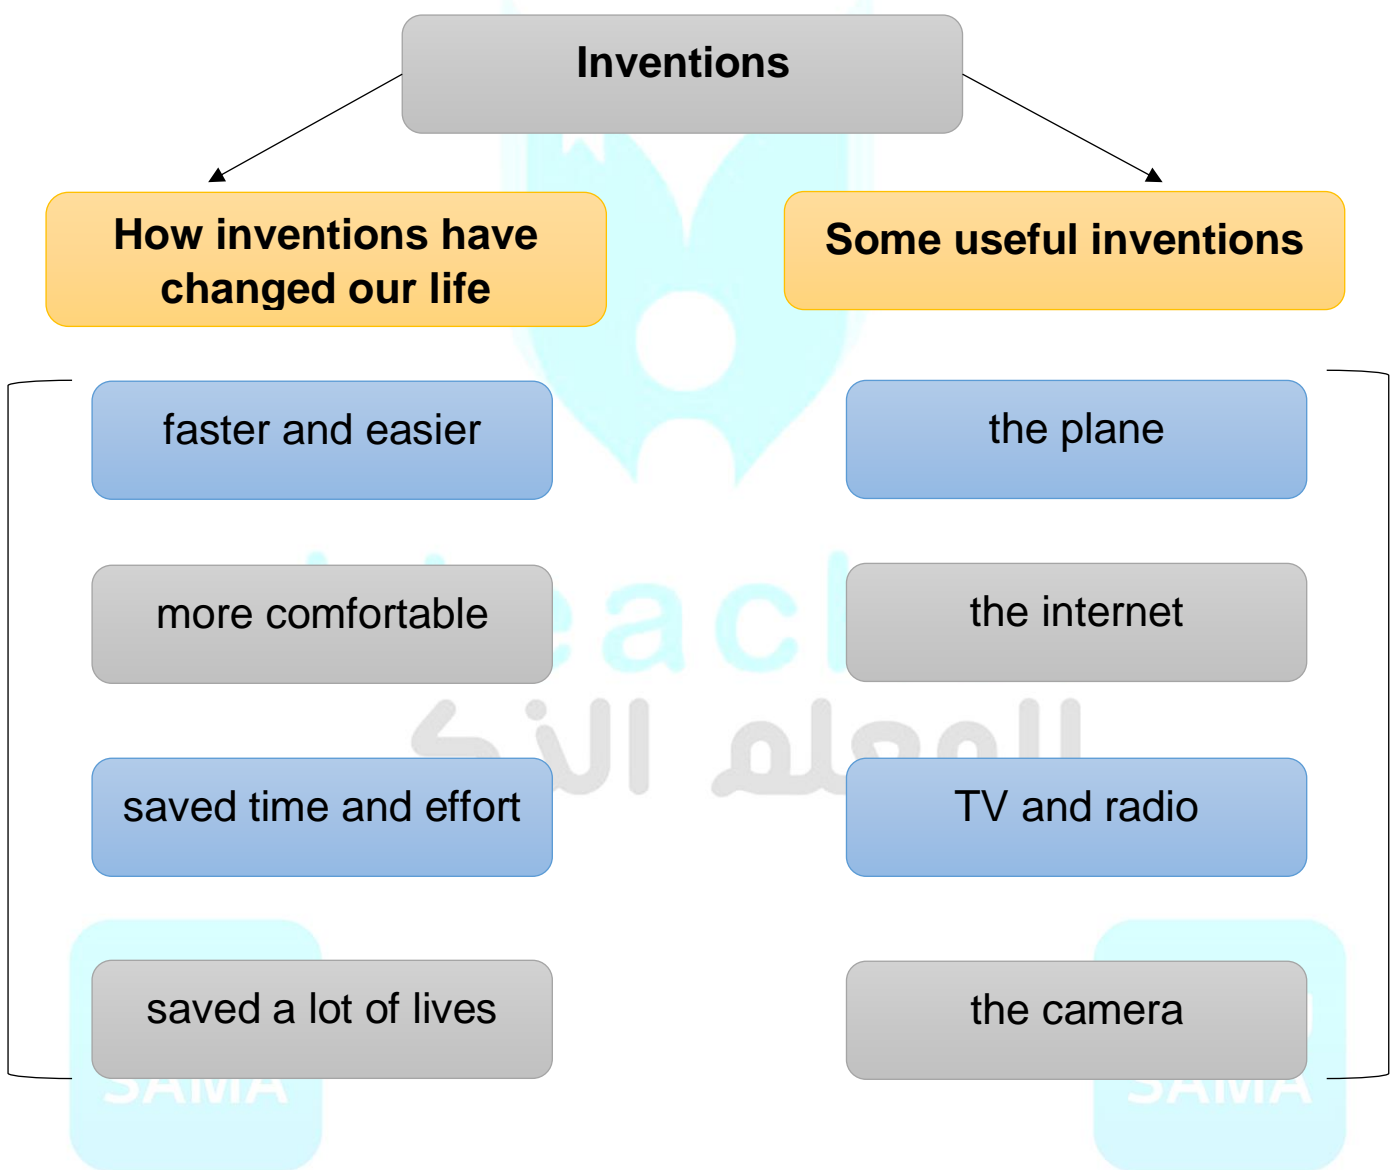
Inventions

How inventions have changed our life

Some useful inventions

faster and easier

more comfortable

saved time and effort

saved a lot of lives

the plane

the internet

TV and radio

the camera

SAMA

SAMA